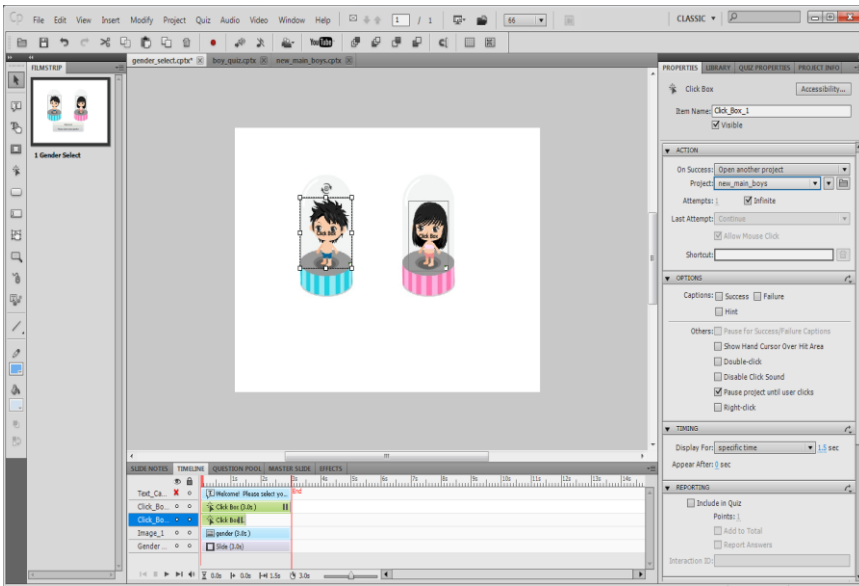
Cp File Edit View Insert Modify Project Quiz Audio Video Window Help 1 / 1 66 CLASSIC

FILMSTRIP

1 Gender Select

gender_select.cptx* boy_quiz.cptx new_main_boys.cptx

Click Box

Click Box

PROPERTIES LIBRARY QUIZ PROPERTIES PROJECT INFO

Click Box Accessibility...

Item Name: Click_Box_1

Visible

ACTION

On Success: Open another project

Project: new_main_boys

Attempts: 1 Infinite

Last Attempt: Continue

Allow Mouse Click

Shortcut:

OPTIONS

Captions: Success Failure

Hint

Others: Pause for Success/Failure Captions

Show Hand Cursor Over Hit Area

Double-click

Disable Click Sound

Pause project until user clicks

Right-click

TIMING

Display For: specific time 1.5 sec

Appear After: 0 sec

REPORTING

Include in Quiz

Points: 1

Add to Total

Report Answers

Interaction ID:

SLIDE NOTES TIMELINE QUESTION POOL MASTER SLIDE EFFECTS

Text_Ca... Welcome! Please select yo...

Click_Bo... Click Box (3.0s)

Click_Bo... Click Box

Image_1 gender (3.0s)

Gender ... Slide (3.0s)

0.0s 0.0s 1.5s 3.0s

1s 2s 3s 4s 5s 6s 7s 8s 9s 10s 11s 12s 13s 14s

END